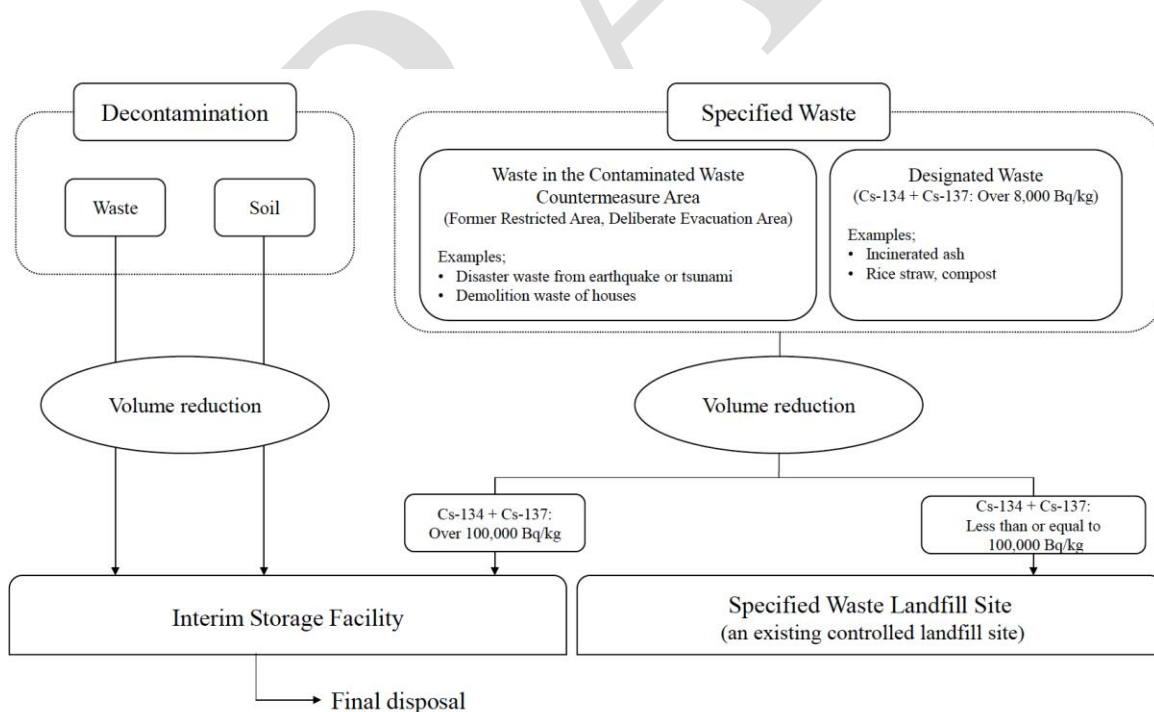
Decontamination

Waste

Soil

Specified Waste

Waste in the Contaminated Waste Countermeasure Area
(Former Restricted Area, Deliberate Evacuation Area)

Examples;
• Disaster waste from earthquake or tsunami
• Demolition waste of houses

Designated Waste
(Cs-134 + Cs-137: Over 8,000 Bq/kg)

Examples;
• Incinerated ash
• Rice straw, compost

Volume reduction

Volume reduction

Cs-134 + Cs-137: Over 100,000 Bq/kg

Cs-134 + Cs-137: Less than or equal to 100,000 Bq/kg

Interim Storage Facility

Specified Waste Landfill Site
(an existing controlled landfill site)

Final disposal